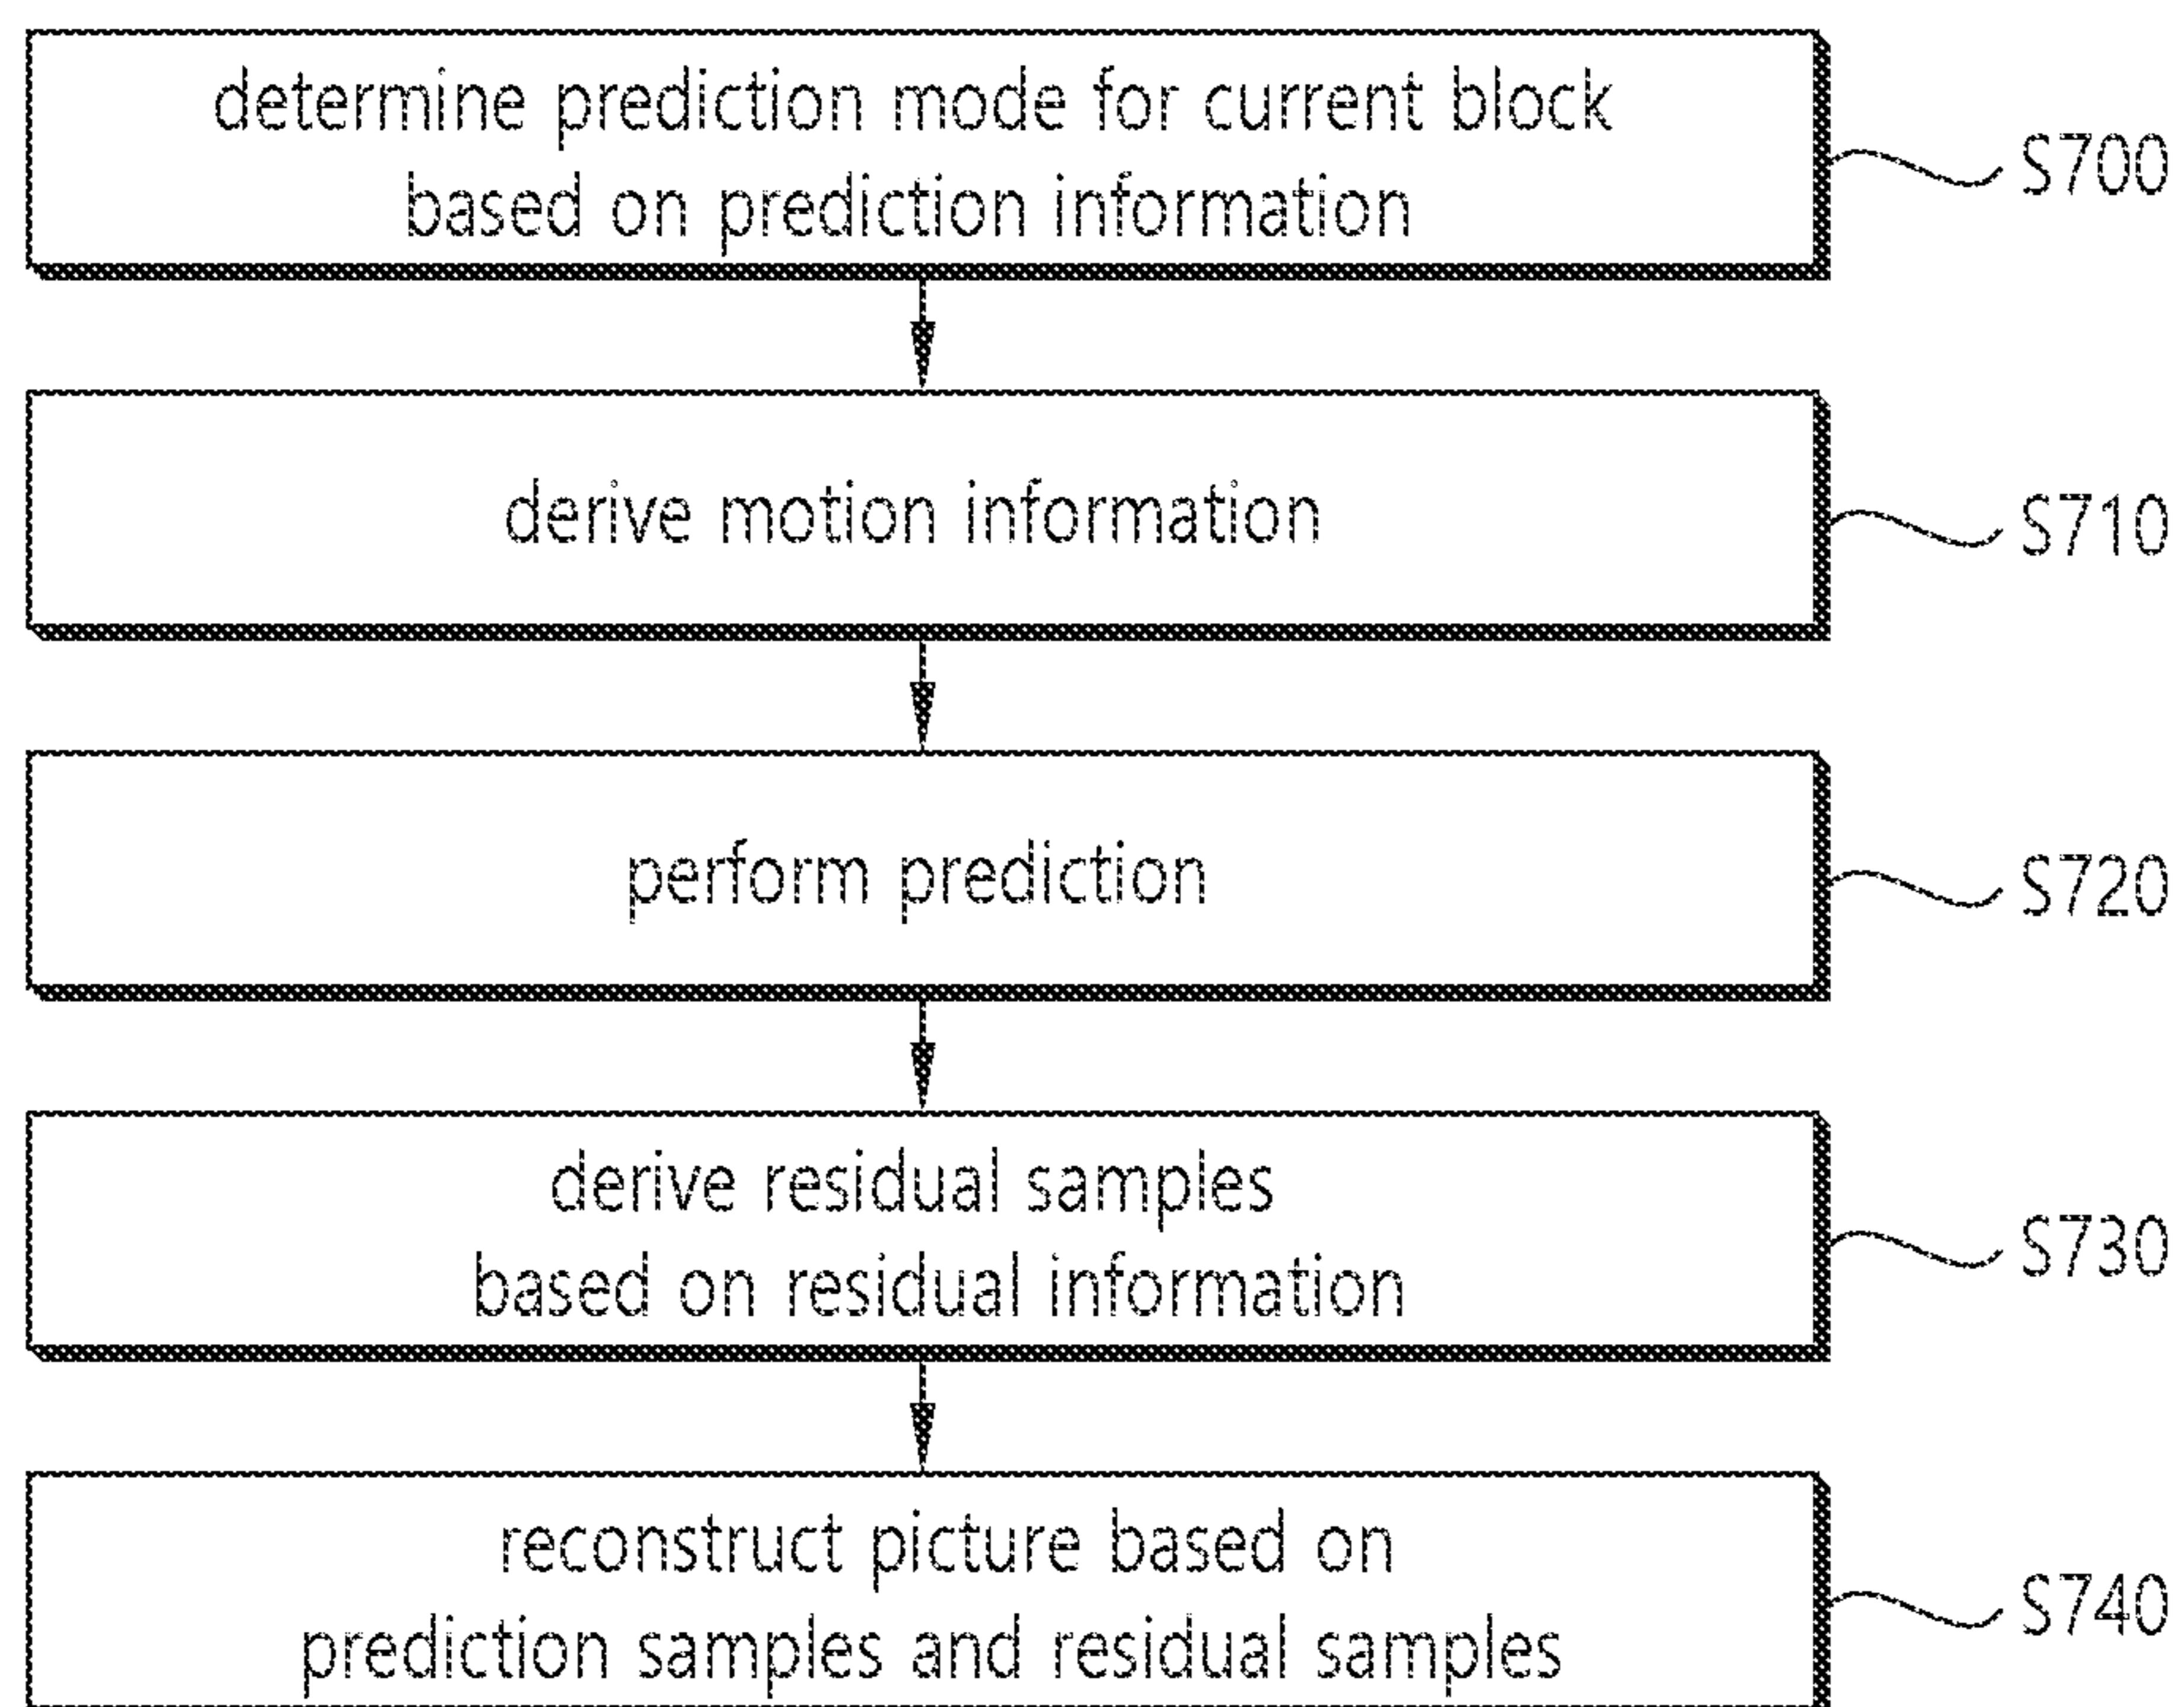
determine prediction mode for current block based on prediction information

S700

derive motion information

S710

perform prediction

S720

derive residual samples based on residual information

S730

reconstruct picture based on prediction samples and residual samples

S740